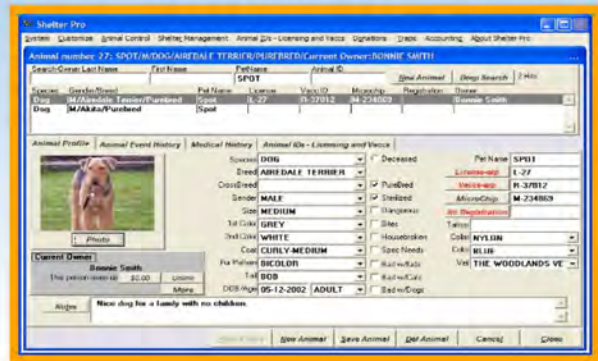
Shelter Pro

System Customize Animal Control Shelter Management Animal IDs - Licensing and Vaccs Donations Traps Accounting About Shelter Pro

Animal number 27: SPOT/M/DOG/AIREDALE TERRIER/PUREBRED/Current Owner:BONNIE SMITH

Search Owner Last Name | First Name | Pet Name | Animal ID
SPOT

New Animal | Dogs Search | 2 Hits

| Species | Gender/Breed | Pet Name | License | Vacc ID | Microchip | Registration | Owner |
|---|---|---|---|---|---|---|---|
| Dog | M/Airedale Terrier/Purebred | Spot | L-27 | R-37812 | M-234869 | | Bonnie Smith |
| Dog | M/Akita/Purebred | Spot | | | | | |

Animal Profile | Animal Event History | Medical History | Animal IDs - Licensing and Vaccs

Photo

Current Owner
Bonnie Smith
This person owes us $0.00 Unlink
More

Species DOG
Breed AIREDALE TERRIER
CrossBreed
Gender MALE
Size MEDIUM
1st Color GREY
2nd Color WHITE
Coat CURLY-MEDIUM
Fur Pattern BICOLOR
Tail BOB
DOB/Age 05-12-2002 ADULT

Deceased
PureBred
Sterilized
Dangerous
Bites
Housebroken
Spec Needs
Bad w/Kids
Bad w/Cats
Bad w/Dogs

Pet Name SPOT
License-ed L-27
Vaccs-ed R-37812
MicroChip M-234869
No Registration
Tattoo
Collar NYLON
Color BLUE
Vet THE WOODLANDS VE

Notes Nice dog for a family with no children.

New Animal | Save Animal | Del Animal | Cancel | Close